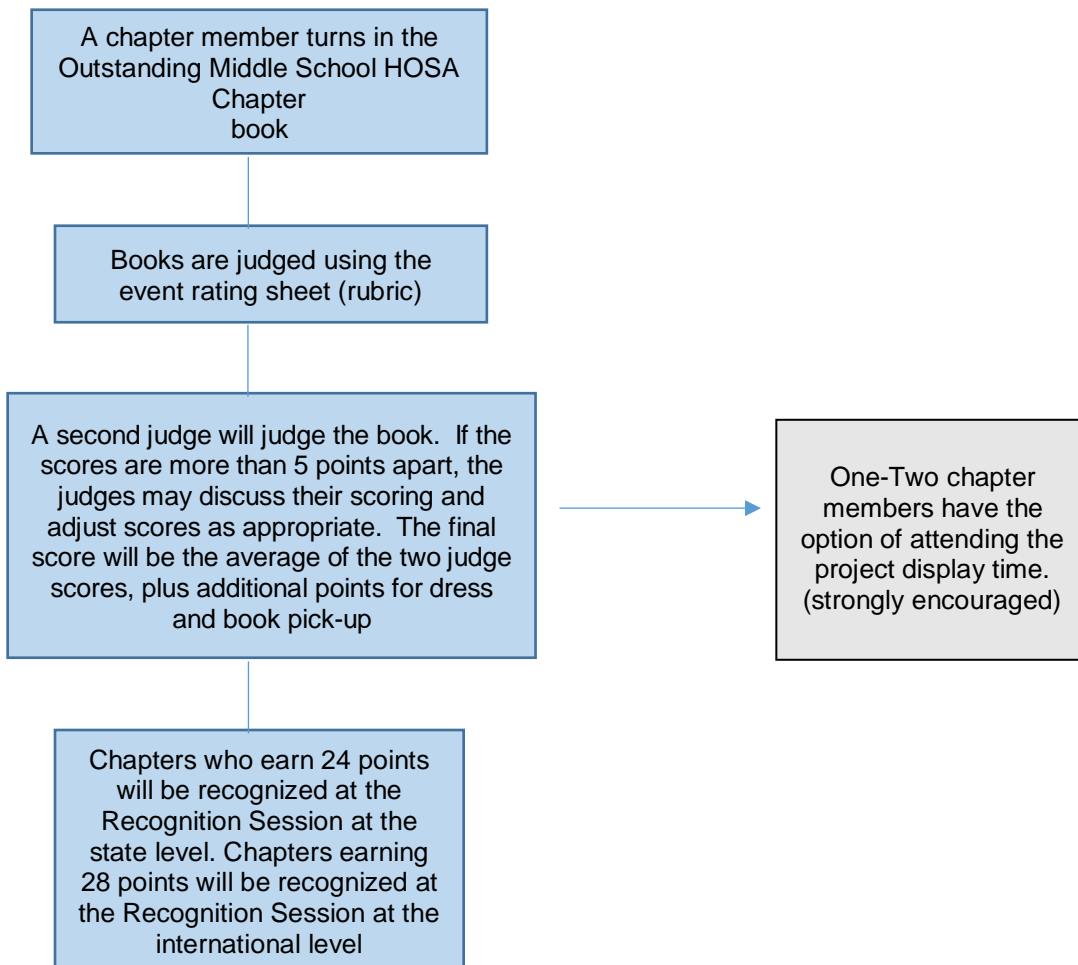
A chapter member turns in the Outstanding Middle School HOSA Chapter book

Books are judged using the event rating sheet (rubric)

A second judge will judge the book. If the scores are more than 5 points apart, the judges may discuss their scoring and adjust scores as appropriate. The final score will be the average of the two judge scores, plus additional points for dress and book pick-up

One-Two chapter members have the option of attending the project display time. (strongly encouraged)

Chapters who earn 24 points will be recognized at the Recognition Session at the state level. Chapters earning 28 points will be recognized at the Recognition Session at the international level